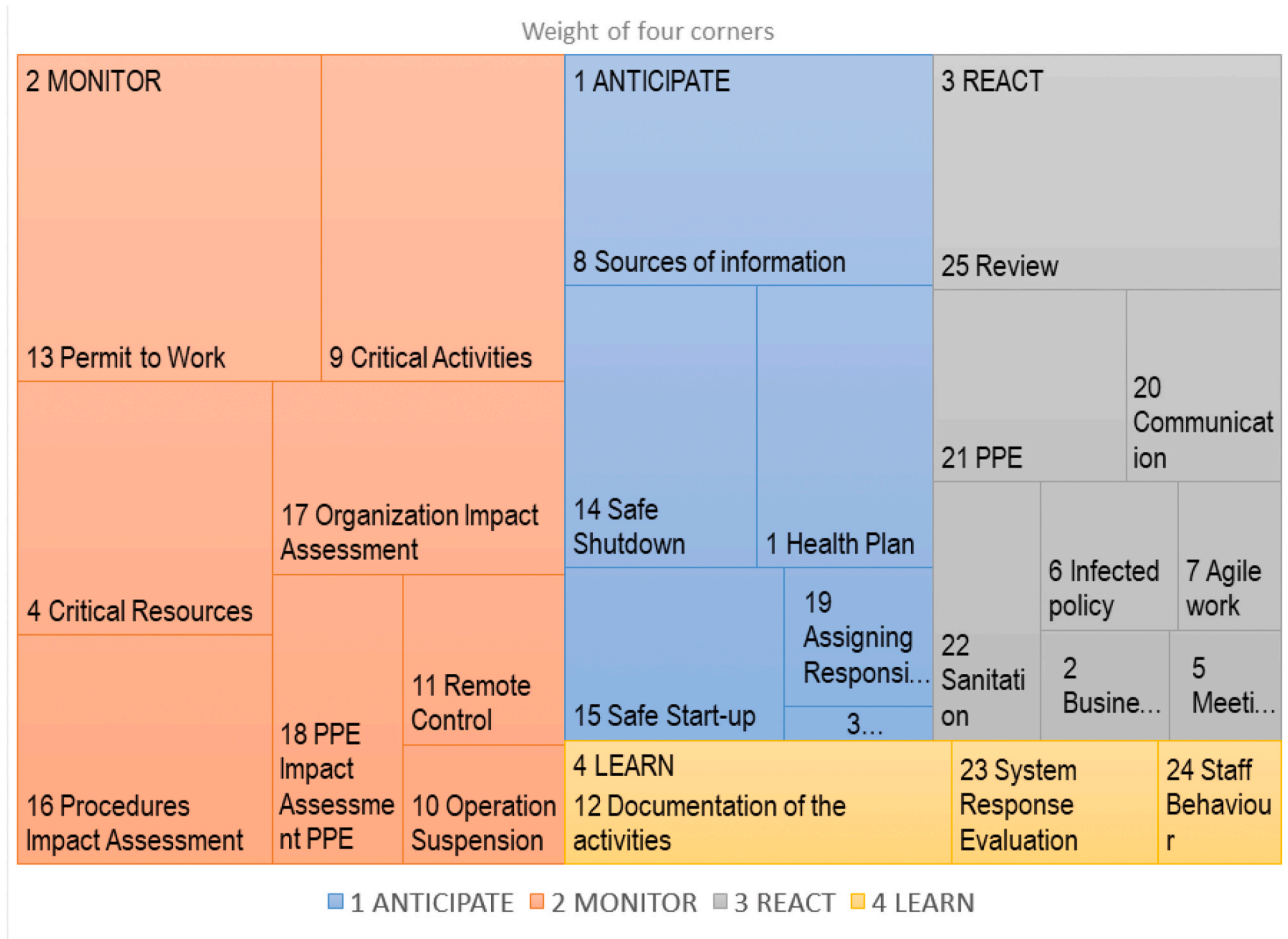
Weight of four corners

2 MONITOR

13 Permit to Work

9 Critical Activities

4 Critical Resources

17 Organization Impact Assessment

16 Procedures Impact Assessment

18 PPE Impact Assessment PPE

11 Remote Control

10 Operation Suspension

1 ANTICIPATE

8 Sources of information

14 Safe Shutdown

1 Health Plan

15 Safe Start-up

19 Assigning Responsi...

3...

3 REACT

25 Review

21 PPE

20 Communication

22 Sanitation

6 Infected policy

7 Agile work

2 Busine...

5 Meeti...

4 LEARN

12 Documentation of the activities

23 System Response Evaluation

24 Staff Behaviour

1 ANTICIPATE 2 MONITOR 3 REACT 4 LEARN